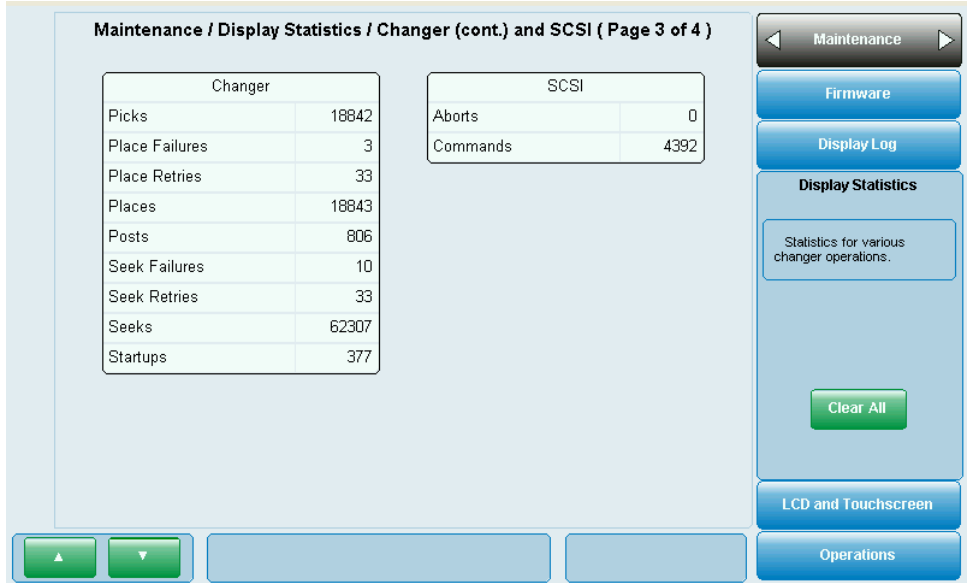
Maintenance / Display Statistics / Changer (cont.) and SCSI ( Page 3 of 4 )

| Changer | |
|---|---|
| Picks | 18842 |
| Place Failures | 3 |
| Place Retries | 33 |
| Places | 18843 |
| Posts | 806 |
| Seek Failures | 10 |
| Seek Retries | 33 |
| Seeks | 62307 |
| Startups | 377 |

| SCSI | |
|---|---|
| Aborts | 0 |
| Commands | 4392 |

Maintenance

Firmware

Display Log

Display Statistics

Statistics for various changer operations.

Clear All

LCD and Touchscreen

Operations